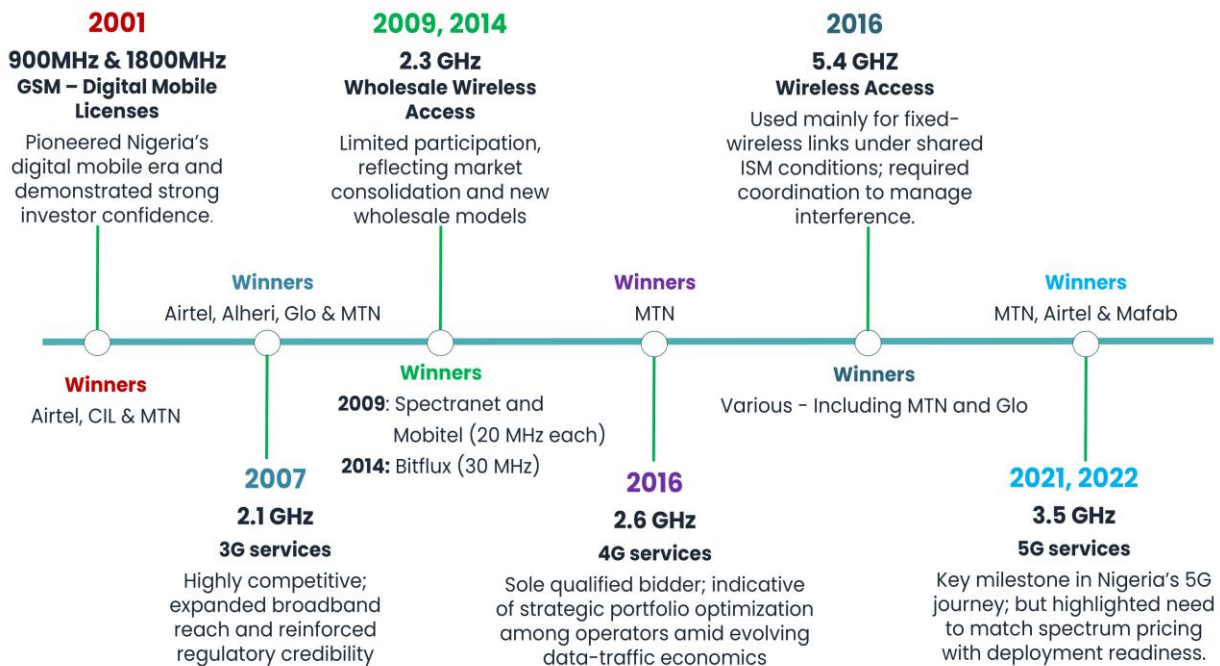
2001
900MHz & 1800MHz
GSM – Digital Mobile Licenses
Pioneered Nigeria's digital mobile era and demonstrated strong investor confidence.

Winners
Airtel, CIL & MTN

Winners
Airtel, Alheri, Glo & MTN

2007
2.1 GHz
3G services
Highly competitive; expanded broadband reach and reinforced regulatory credibility

2009, 2014
2.3 GHz
Wholesale Wireless Access
Limited participation, reflecting market consolidation and new wholesale models

Winners
2009: Spectranet and Mobitel (20 MHz each)
2014: Bitflux (30 MHz)

Winners
MTN

2016
2.6 GHz
4G services
Sole qualified bidder; indicative of strategic portfolio optimization among operators amid evolving data-traffic economics

2016
5.4 GHZ
Wireless Access
Used mainly for fixed-wireless links under shared ISM conditions; required coordination to manage interference.

Winners
Various - Including MTN and Glo

Winners
MTN, Airtel & Mafab

2021, 2022
3.5 GHz
5G services
Key milestone in Nigeria's 5G journey; but highlighted need to match spectrum pricing with deployment readiness.